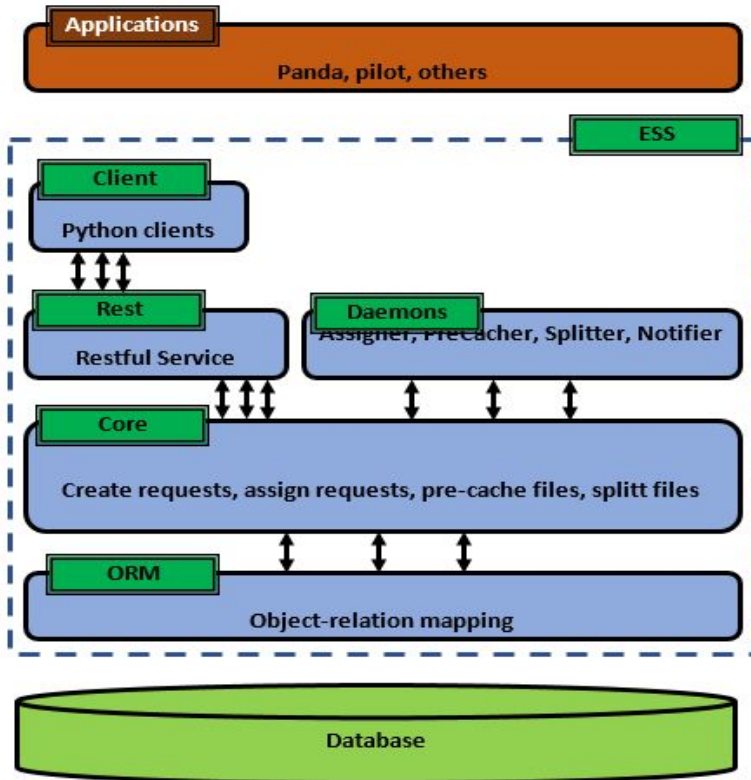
Applications
Panda, pilot, others

ESS

Client
Python clients

Rest
Restful Service

Daemons
Assigner, PreCacher, Splitter, Notifier

Core
Create requests, assign requests, pre-cache files, splitt files

ORM
Object-relation mapping

Database